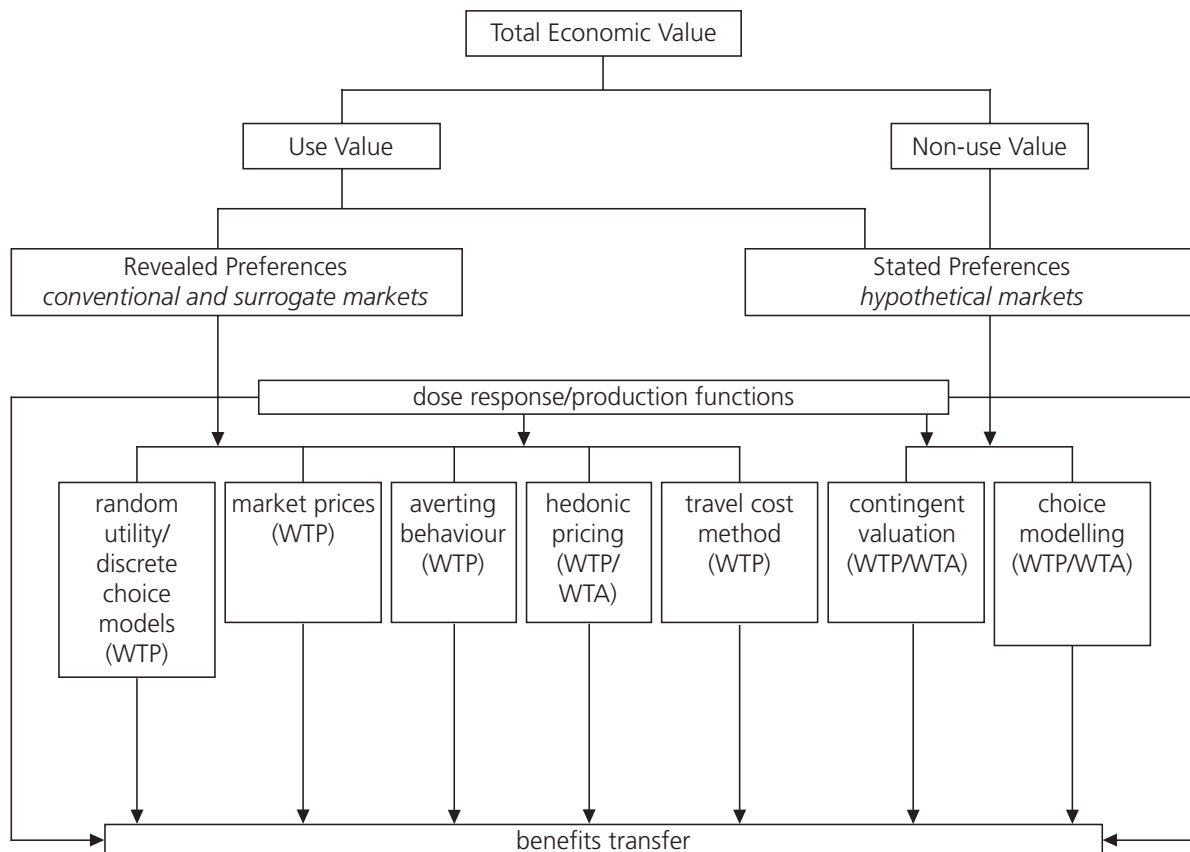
Total Economic Value

Use Value

Non-use Value

Revealed Preferences
*conventional and surrogate markets*

Stated Preferences
*hypothetical markets*

dose response/production functions

random utility/ discrete choice models (WTP)

market prices (WTP)

averting behaviour (WTP)

hedonic pricing (WTP/ WTA)

travel cost method (WTP)

contingent valuation (WTP/WTA)

choice modelling (WTP/WTA)

benefits transfer